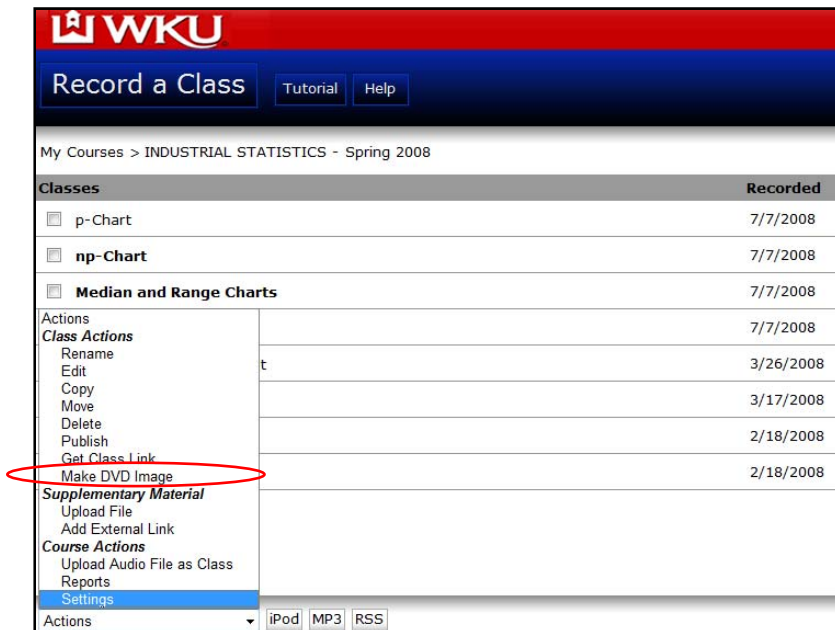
WKU

Record a Class

Tutorial

Help

My Courses > INDUSTRIAL STATISTICS - Spring 2008

| Classes | Recorded |
|---|---|
| p-Chart | 7/7/2008 |
| **np-Chart** | 7/7/2008 |
| **Median and Range Charts** | 7/7/2008 |
| | 7/7/2008 |
| t | 3/26/2008 |
| | 3/17/2008 |
| | 2/18/2008 |
| | 2/18/2008 |

Actions
*Class Actions*
Rename
Edit
Copy
Move
Delete
Publish
Get Class Link
Make DVD Image
*Supplementary Material*
Upload File
Add External Link
*Course Actions*
Upload Audio File as Class
Reports
Settings

Actions

iPod MP3 RSS